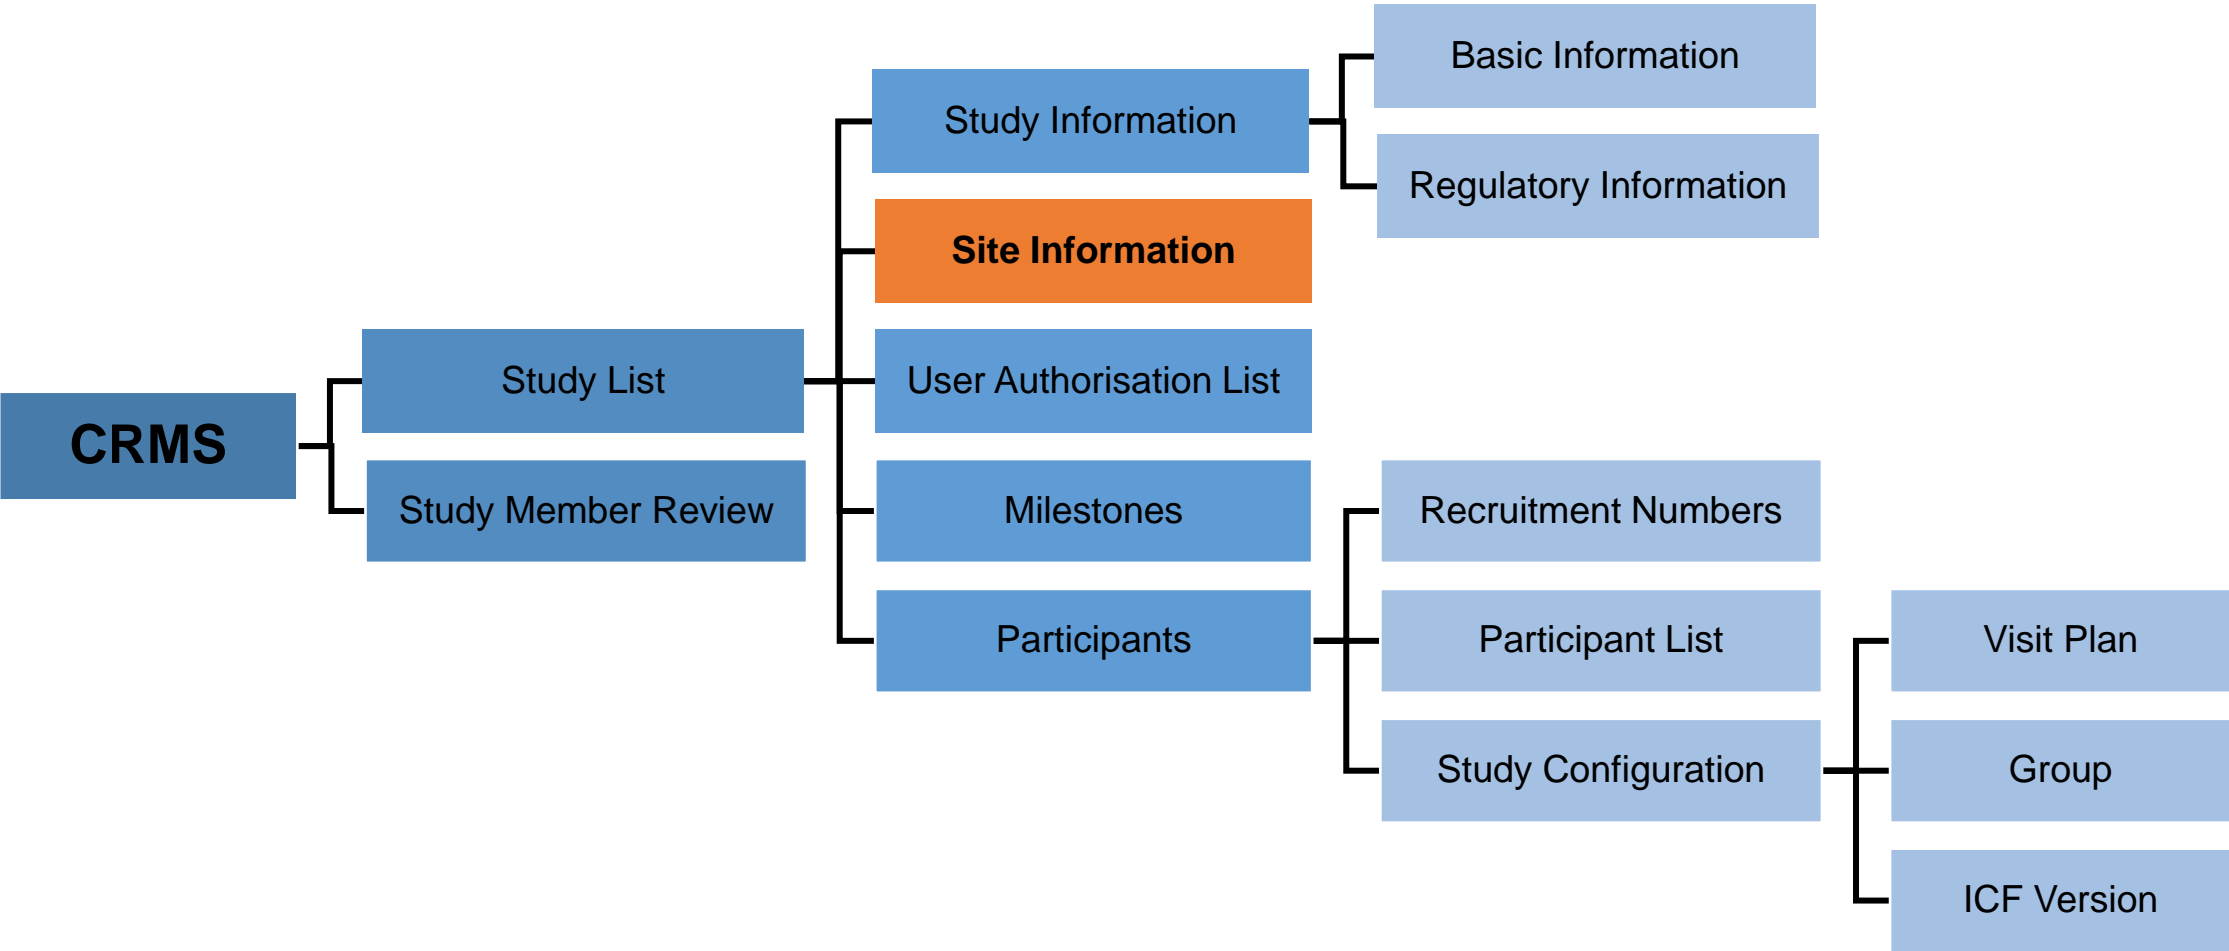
CRMS

Study List

Study Member Review

Study Information

Basic Information

Regulatory Information

Site Information

User Authorisation List

Milestones

Participants

Recruitment Numbers

Participant List

Study Configuration

Visit Plan

Group

ICF Version